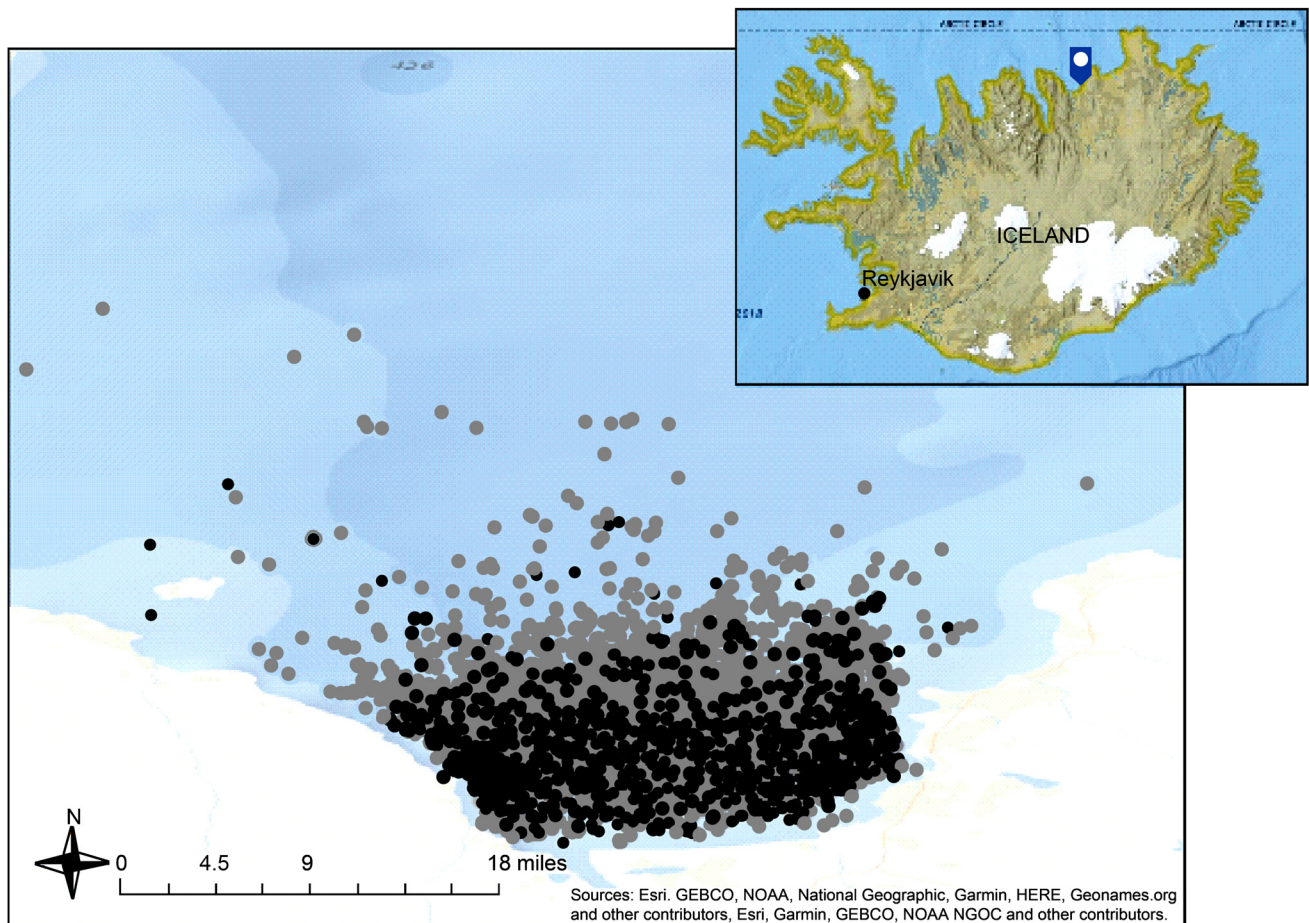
ARCTIC CIRCLE

ARCTIC CIRCLE

ICELAND

Reykjavik

-426

N

0 4.5 9 18 miles

Sources: Esri. GEBCO, NOAA, National Geographic, Garmin, HERE, Geonames.org and other contributors, Esri, Garmin, GEBCO, NOAA NGOC and other contributors.